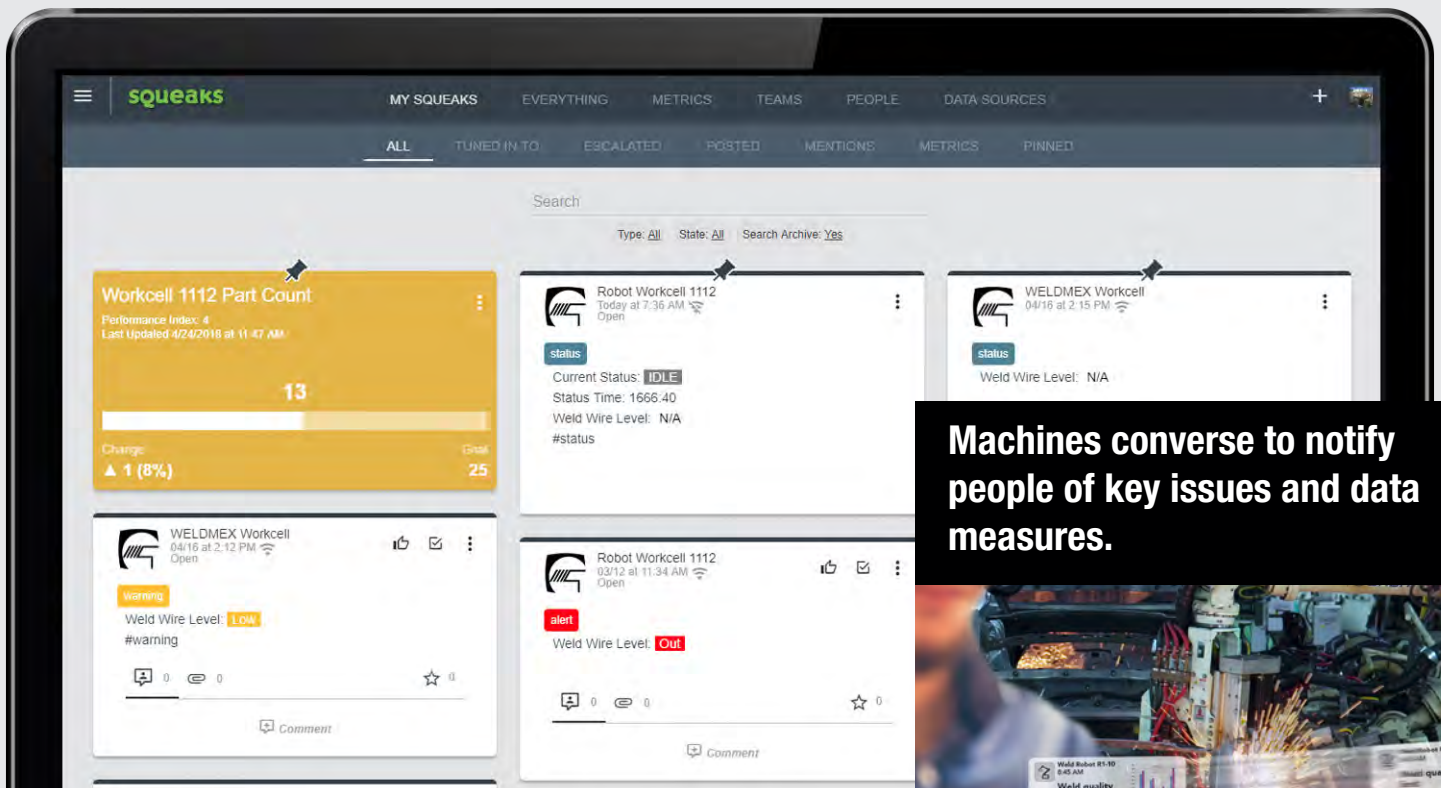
squeaks

MY SQUEAKS EVERYTHING METRICS TEAMS PEOPLE DATA SOURCES

ALL TUNED IN TO ESCALATED POSTED MENTIONS METRICS PINNED

Search

Type: All State: All Search Archive: Yes

Workcell 1112 Part Count
Performance Index: 4
Last Updated 4/24/2018 at 11:47 AM

13

Change
▲ 1 (8%)

Goal
25

Robot Workcell 1112
Today at 7:36 AM
Open

status

Current Status: IDLE
Status Time: 1666.40
Weld Wire Level: N/A
#status

WELDMEX Workcell
04/16 at 2:15 PM

status

Weld Wire Level: N/A

Machines converse to notify people of key issues and data measures.

WELDMEX Workcell
04/16 at 2:12 PM
Open

warning

Weld Wire Level: Low
#warning

0 0 0

Comment

Robot Workcell 1112
03/12 at 11:34 AM
Open

alert

Weld Wire Level: Out

0 0 0

Comment

Weld Robot R1-10
8:45 AM
Weld quality